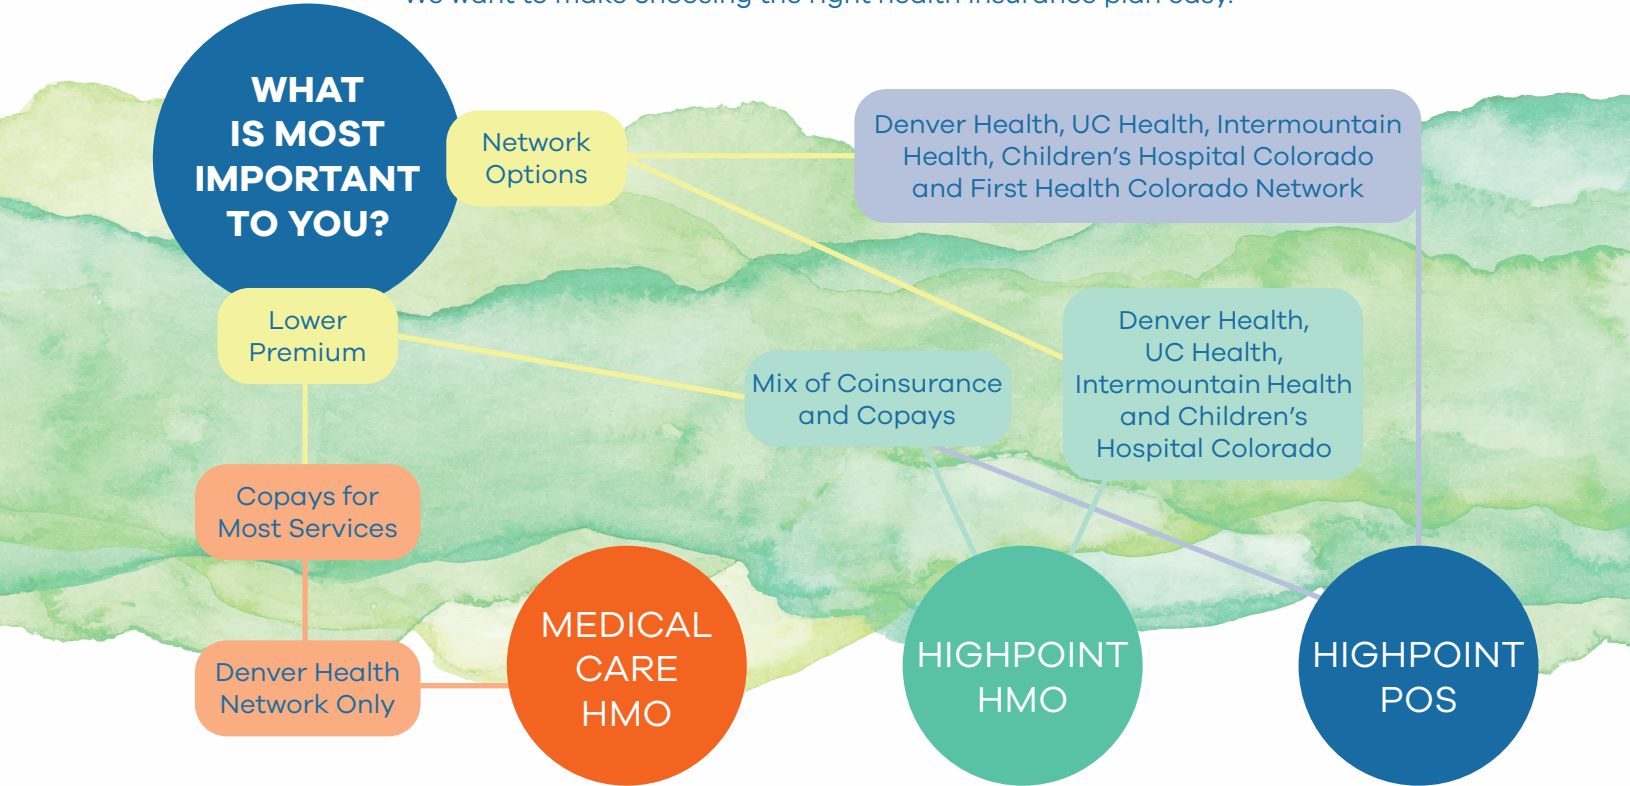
WHAT IS MOST IMPORTANT TO YOU?

Network Options

Denver Health, UC Health, Intermountain Health, Children's Hospital Colorado and First Health Colorado Network

Lower Premium

Mix of Coinsurance and Copays

Denver Health, UC Health, Intermountain Health and Children's Hospital Colorado

Copays for Most Services

Denver Health Network Only

MEDICAL CARE HMO

HIGHPOINT HMO

HIGHPOINT POS